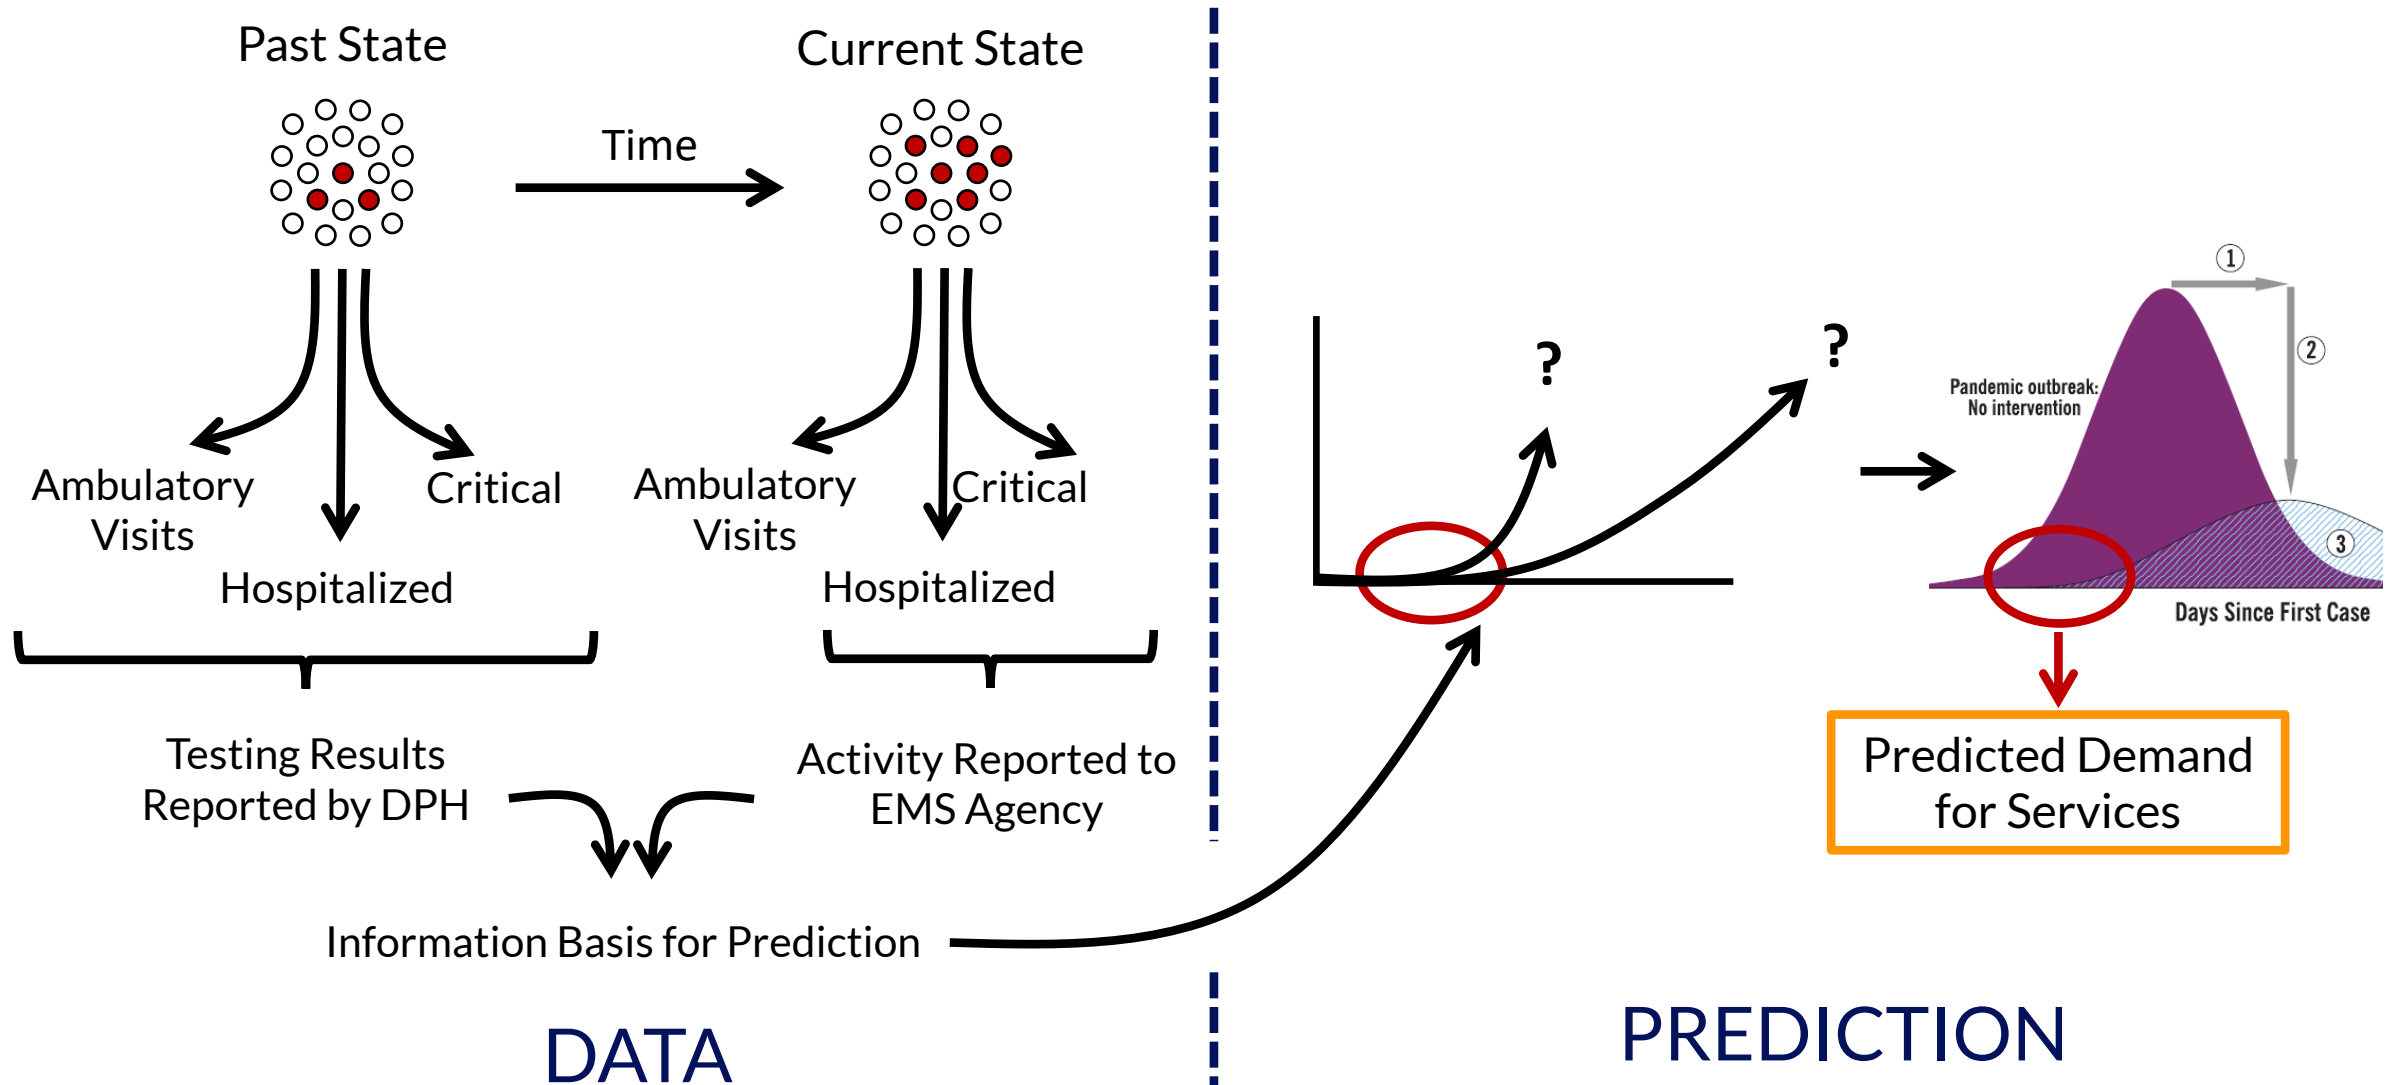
Past State

Time

Current State

Ambulatory Visits

Hospitalized

Critical

Ambulatory Visits

Hospitalized

Critical

Testing Results Reported by DPH

Activity Reported to EMS Agency

Information Basis for Prediction

DATA

?

?

Pandemic outbreak: No intervention

①

②

③

Days Since First Case

Predicted Demand for Services

PREDICTION